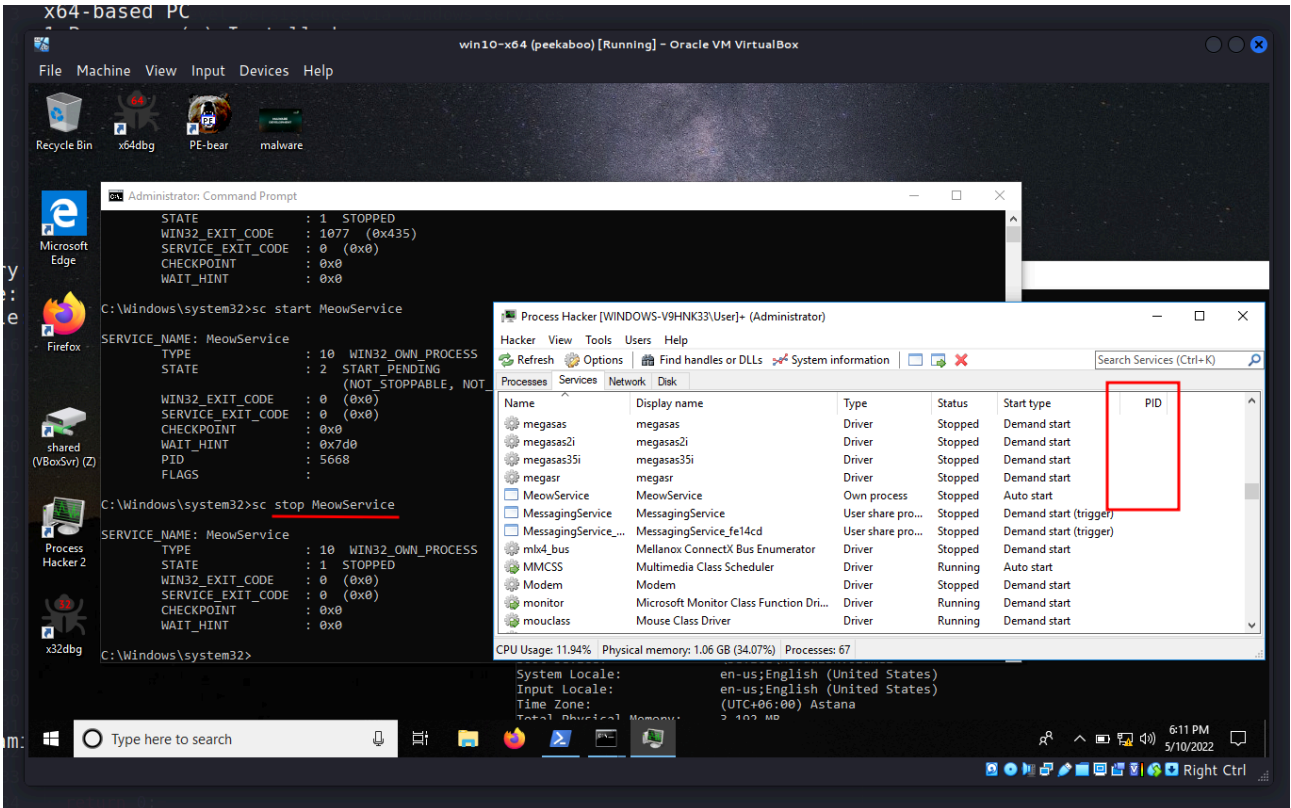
x64-based PC

win10-x64 (peekaboo) [Running] - Oracle VM VirtualBox

File Machine View Input Devices Help

Recycle Bin
x64dbg
PE-bear
malware
Microsoft Edge
Firefox
shared (VBoxSvr) (Z)
Process Hacker 2
x32dbg

Administrator: Command Prompt

STATE : 1 STOPPED
WIN32_EXIT_CODE : 1077 (0x435)
SERVICE_EXIT_CODE : 0 (0x0)
CHECKPOINT : 0x0
WAIT_HINT : 0x0

C:\Windows\system32>sc start MeowService

SERVICE_NAME: MeowService
TYPE : 10 WIN32_OWN_PROCESS
STATE : 2 START_PENDING
(NOT_STOPPABLE, NOT_
WIN32_EXIT_CODE : 0 (0x0)
SERVICE_EXIT_CODE : 0 (0x0)
CHECKPOINT : 0x0
WAIT_HINT : 0x7d0
PID : 5668
FLAGS :

C:\Windows\system32>sc stop MeowService

SERVICE_NAME: MeowService
TYPE : 10 WIN32_OWN_PROCESS
STATE : 1 STOPPED
WIN32_EXIT_CODE : 0 (0x0)
SERVICE_EXIT_CODE : 0 (0x0)
CHECKPOINT : 0x0
WAIT_HINT : 0x0

C:\Windows\system32>

Process Hacker [WINDOWS-V9HNK33\User]+ (Administrator)

Hacker View Tools Users Help

Refresh Options Find handles or DLLs System information

Search Services (Ctrl+K)

Processes Services Network Disk

| Name | Display name | Type | Status | Start type | PID |
|---|---|---|---|---|---|
| megasas | megasas | Driver | Stopped | Demand start | |
| megasas2i | megasas2i | Driver | Stopped | Demand start | |
| megasas35i | megasas35i | Driver | Stopped | Demand start | |
| megasr | megasr | Driver | Stopped | Demand start | |
| MeowService | MeowService | Own process | Stopped | Auto start | |
| MessagingService | MessagingService | User share pro... | Stopped | Demand start (trigger) | |
| MessagingService_... | MessagingService_fe14cd | User share pro... | Stopped | Demand start (trigger) | |
| mlx4_bus | Mellanox ConnectX Bus Enumerator | Driver | Stopped | Demand start | |
| MMCSS | Multimedia Class Scheduler | Driver | Running | Auto start | |
| Modem | Modem | Driver | Stopped | Demand start | |
| monitor | Microsoft Monitor Class Function Dri... | Driver | Running | Demand start | |
| mouclass | Mouse Class Driver | Driver | Running | Demand start | |

CPU Usage: 11.94% Physical memory: 1.06 GB (34.07%) Processes: 67

System Locale: en-us;English (United States)
Input Locale: en-us;English (United States)
Time Zone: (UTC+06:00) Astana

Type here to search

6:11 PM
5/10/2022

Right Ctrl